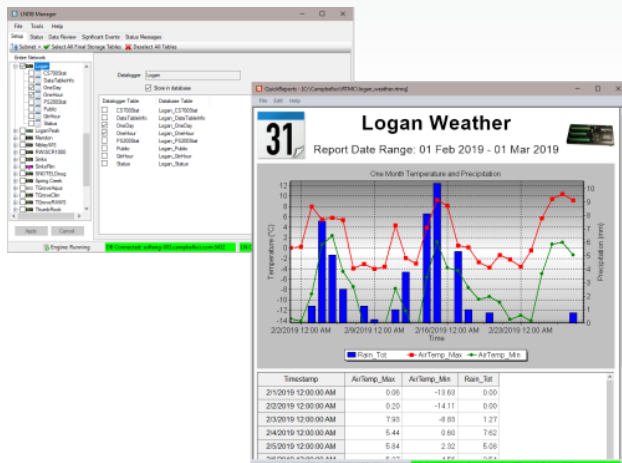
LNDB Manager
File Tools Help
Setup Status Data Review Significant Events Status Messages
Subnet Select All Final Storage Tables Deselect All Tables
Enter Network
Logan
CS700Stat
DataTableInfo
OneDay
OneHour
PS200Stat
Public
QtrHour
Status
LoganPeak
Mendon
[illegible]
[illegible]
Sinks
SinksRm
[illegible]
Spring Creek
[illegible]
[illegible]
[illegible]
ThumbRock
Datalogger: Logan
Store in database
| Datalogger Table | Database Table |
|---|---|
| CS700Stat | Logan_CS700Stat |
| DataTableInfo | Logan_DataTableInfo |
| OneDay | Logan_OneDay |
| OneHour | Logan_OneHour |
| PS200Stat | Logan_PS200Stat |
| Public | Logan_Public |
| QtrHour | Logan_QtrHour |
| Status | Logan_Status |
Apply Cancel
Engine Running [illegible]

QuickReports - [C:\Campbellsci\RTMC\logan_weather.rtmrx]
File Edit Help
31
Logan Weather
Report Date Range: 01 Feb 2019 - 01 Mar 2019
One Month Temperature and Precipitation
12 10 8 6 4 2 0 -2 -4 -6 -8 -10 -12 -14
Temperature (°C)
10 9 8 7 6 5 4 3 2 1 0
Precipitation (mm)
2/2/2019 12:00 AM 2/9/2019 12:00 AM 2/16/2019 12:00 AM 2/23/2019 12:00 AM
Time
Rain_Tot AirTemp_Max AirTemp_Min
| Timestamp | AirTemp_Max | AirTemp_Min | Rain_Tot |
|---|---|---|---|
| 2/1/2019 12:00:00 AM | 0.06 | -13.63 | 0.00 |
| 2/2/2019 12:00:00 AM | 0.20 | -14.11 | 0.00 |
| 2/3/2019 12:00:00 AM | 7.93 | -8.83 | 1.27 |
| 2/4/2019 12:00:00 AM | 5.44 | 0.60 | 7.62 |
| 2/5/2019 12:00:00 AM | 5.84 | 2.92 | 5.08 |
| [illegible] | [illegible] | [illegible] | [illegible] |